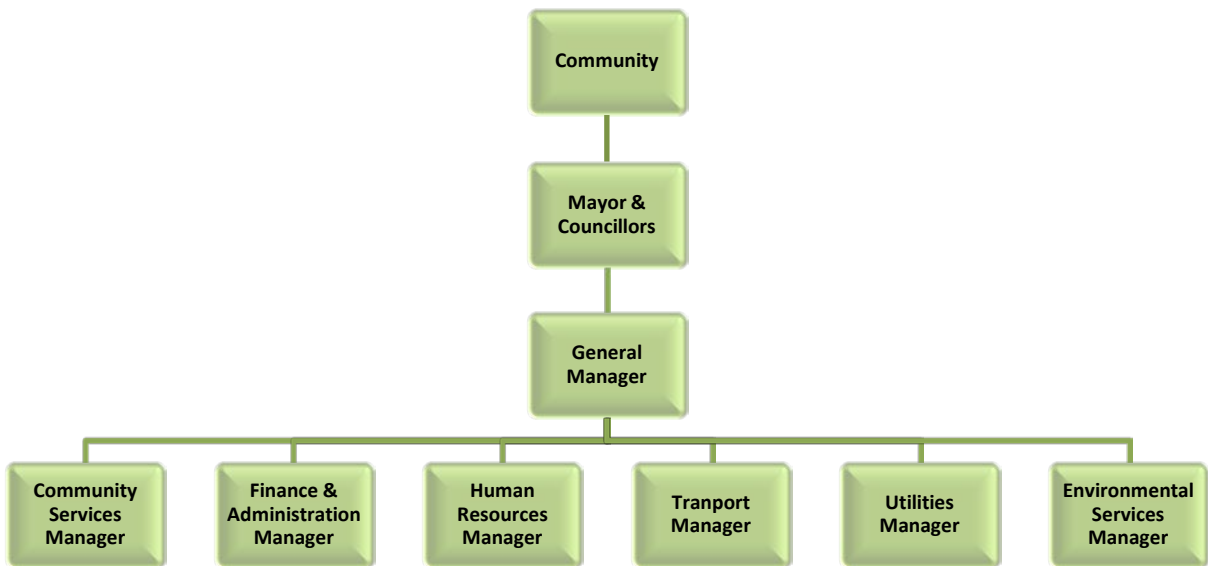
Community

Mayor & Councillors

General Manager

Community Services Manager

Finance & Administration Manager

Human Resources Manager

Tranport Manager

Utilities Manager

Environmental Services Manager